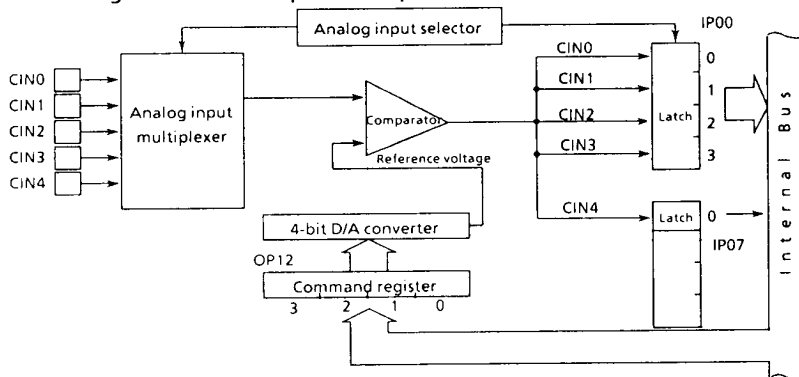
Analog input selector
IP00
CIN0
CIN1
CIN2
CIN3
CIN4
Analog input multiplexer
Comparator
Reference voltage
CIN0
CIN1
CIN2
CIN3
CIN4
Latch
0
1
2
3
Latch
0
IP07
4-bit D/A converter
OP12
Command register
3 2 1 0
Internal Bus